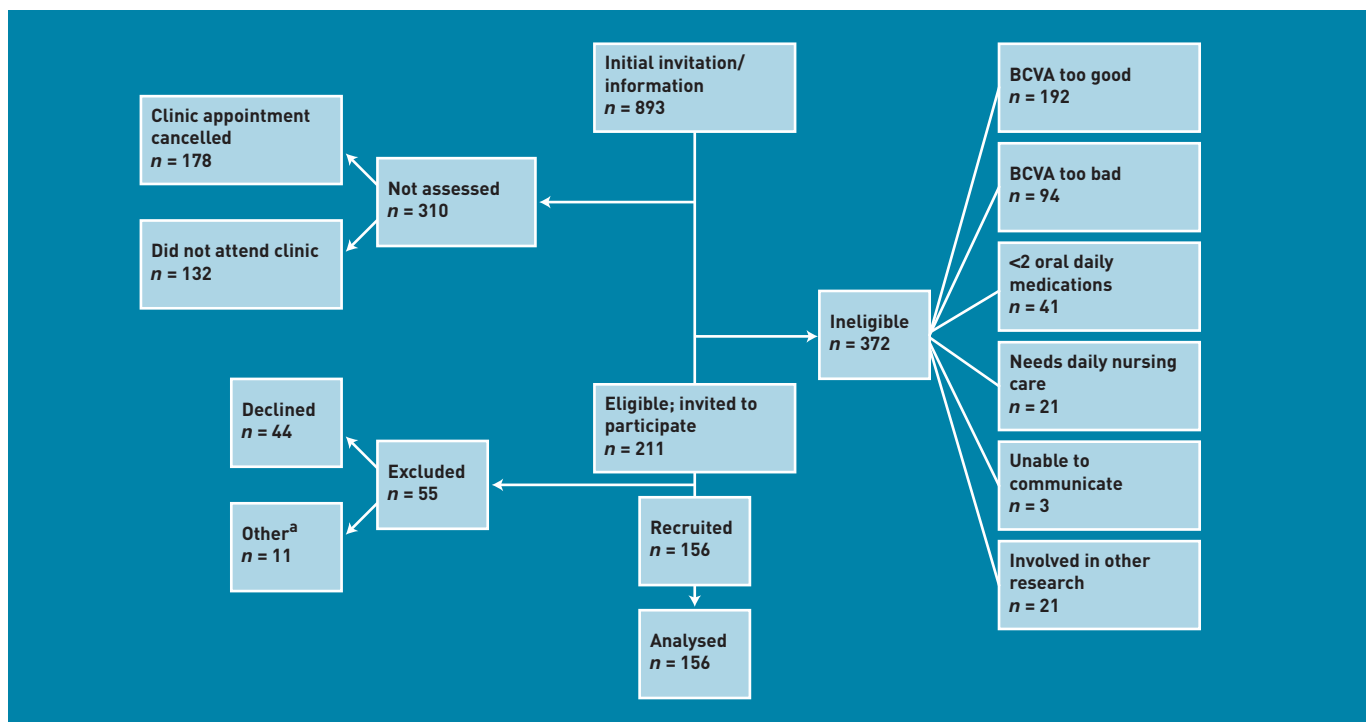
Initial invitation/ information
*n* = 893

Clinic appointment cancelled
*n* = 178

Not assessed
*n* = 310

Did not attend clinic
*n* = 132

BCVA too good
*n* = 192

BCVA too bad
*n* = 94

<2 oral daily medications
*n* = 41

Ineligible
*n* = 372

Needs daily nursing care
*n* = 21

Unable to communicate
*n* = 3

Involved in other research
*n* = 21

Declined
*n* = 44

Eligible; invited to participate
*n* = 211

Excluded
*n* = 55

Other$^{a}$
*n* = 11

Recruited
*n* = 156

Analysed
*n* = 156